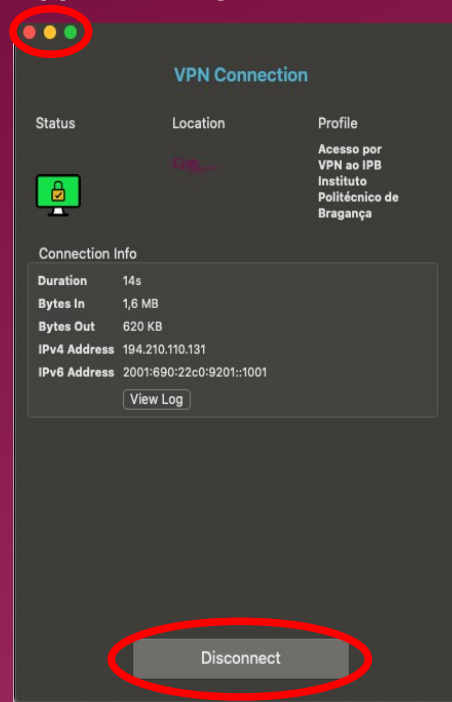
VPN Connection

Status

Location

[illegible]

Profile

Acesso por VPN ao IPB Instituto Politécnico de Bragança

Connection Info

| | |
|---|---|
| Duration | 14s |
| Bytes In | 1,6 MB |
| Bytes Out | 620 KB |
| IPv4 Address | 194.210.110.131 |
| IPv6 Address | 2001:690:22c0:9201::1001 |

View Log

Disconnect